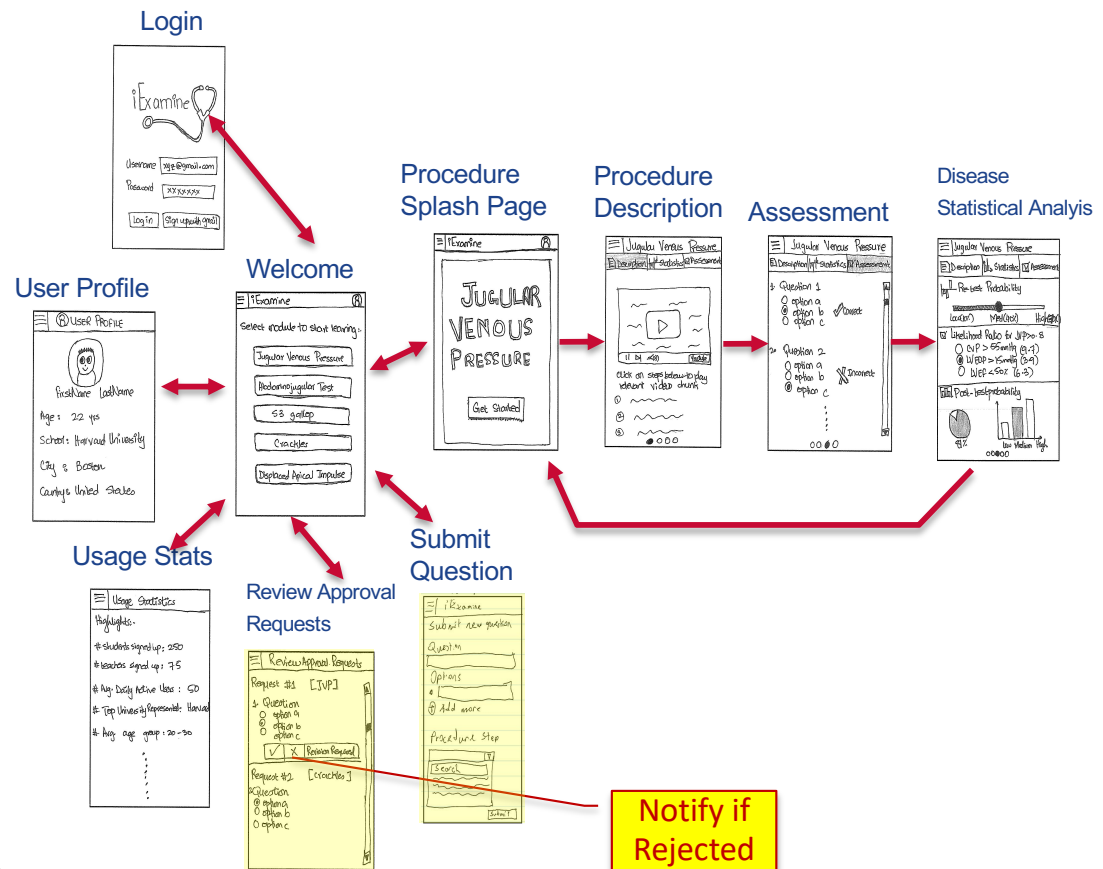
Login

iExamine

Username xyz@gmail.com
Password xxxxxxx
Log in Sign up with gmail

Welcome

iExamine
Select module to start learning:
Jugular Venous Pressure
Abdominojugular Test
S3 gallop
Crackles
Displaced Apical Impulse

User Profile

USER PROFILE
FirstName LastName
Age: 22 yrs
School: Harvard University
City: Boston
Country: United States

Usage Stats

Usage Statistics
Highlights:
# students signed up: 250
# teachers signed up: 75
# Avg. Daily Active Users: 50
# Top University Represented: Harvard
# Avg. age group: 20-30

Review Approval Requests

Review Approval Requests
Request #1 [JVP]
1. Question
option a
option b
option c
✓ X Revision Requested
Request #2 [Crackles]
Question
option a
option b
option c

Submit Question

iExamine
Submit new question
Question
Options
Add more
Procedure Step
Search
Submit

Notify if Rejected

Procedure Splash Page

iExamine
JUGULAR VENOUS PRESSURE
Get Started

Procedure Description

Jugular Venous Pressure
Description Statistics Assessment
Youtube
Click on steps below to play relevant video chunk
1
2
3

Assessment

Jugular Venous Pressure
Description Statistics Assessment
1. Question 1
option a
option b
option c
Correct
2. Question 2
option a
option b
option c
Incorrect

Disease Statistical Analyis

Jugular Venous Pressure
Description Statistics Assessment
Pre-test Probability
Low(10%) Med(25%) High(60%)
Likelihood Ratio for JVP>8
CVP > 55mmHg (9.7)
WEDP > 15mmHg (3.9)
WEF < 50% (6.3)
Post-test probability
41%
Low Medium High